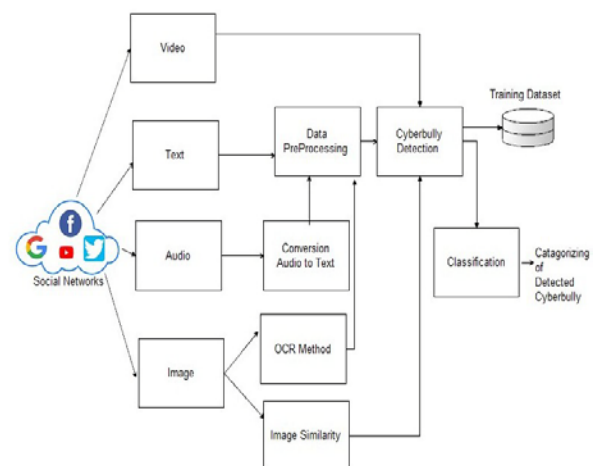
Video

Text

Audio

Image

Social Networks

Data ProProcessing

Conversion Audio to Text

OCR Method

Image Similarity

Cyberbully Detection

Training Dataset

Classification

Catagorizing of Detected Cyberbully